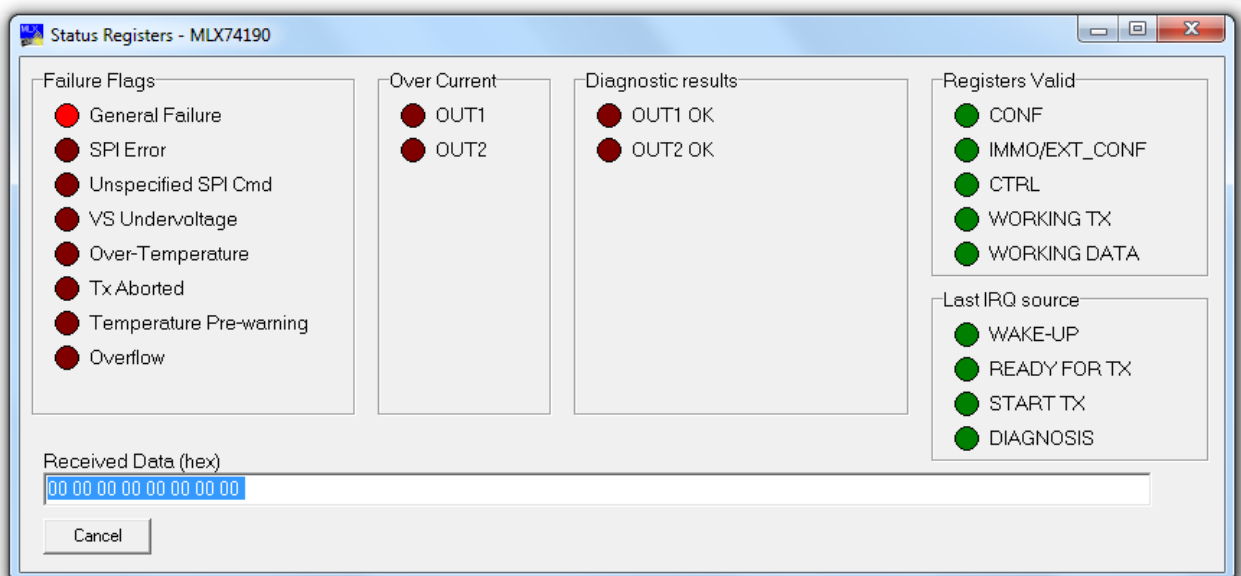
Status Registers - MLX74190

Failure Flags
General Failure
SPI Error
Unspecified SPI Cmd
VS Undervoltage
Over-Temperature
Tx Aborted
Temperature Pre-warning
Overflow

Over Current
OUT1
OUT2

Diagnostic results
OUT1 OK
OUT2 OK

Registers Valid
CONF
IMMO/EXT_CONF
CTRL
WORKING TX
WORKING DATA

Last IRQ source
WAKE-UP
READY FOR TX
START TX
DIAGNOSIS

Received Data (hex)
00 00 00 00 00 00 00 00

Cancel